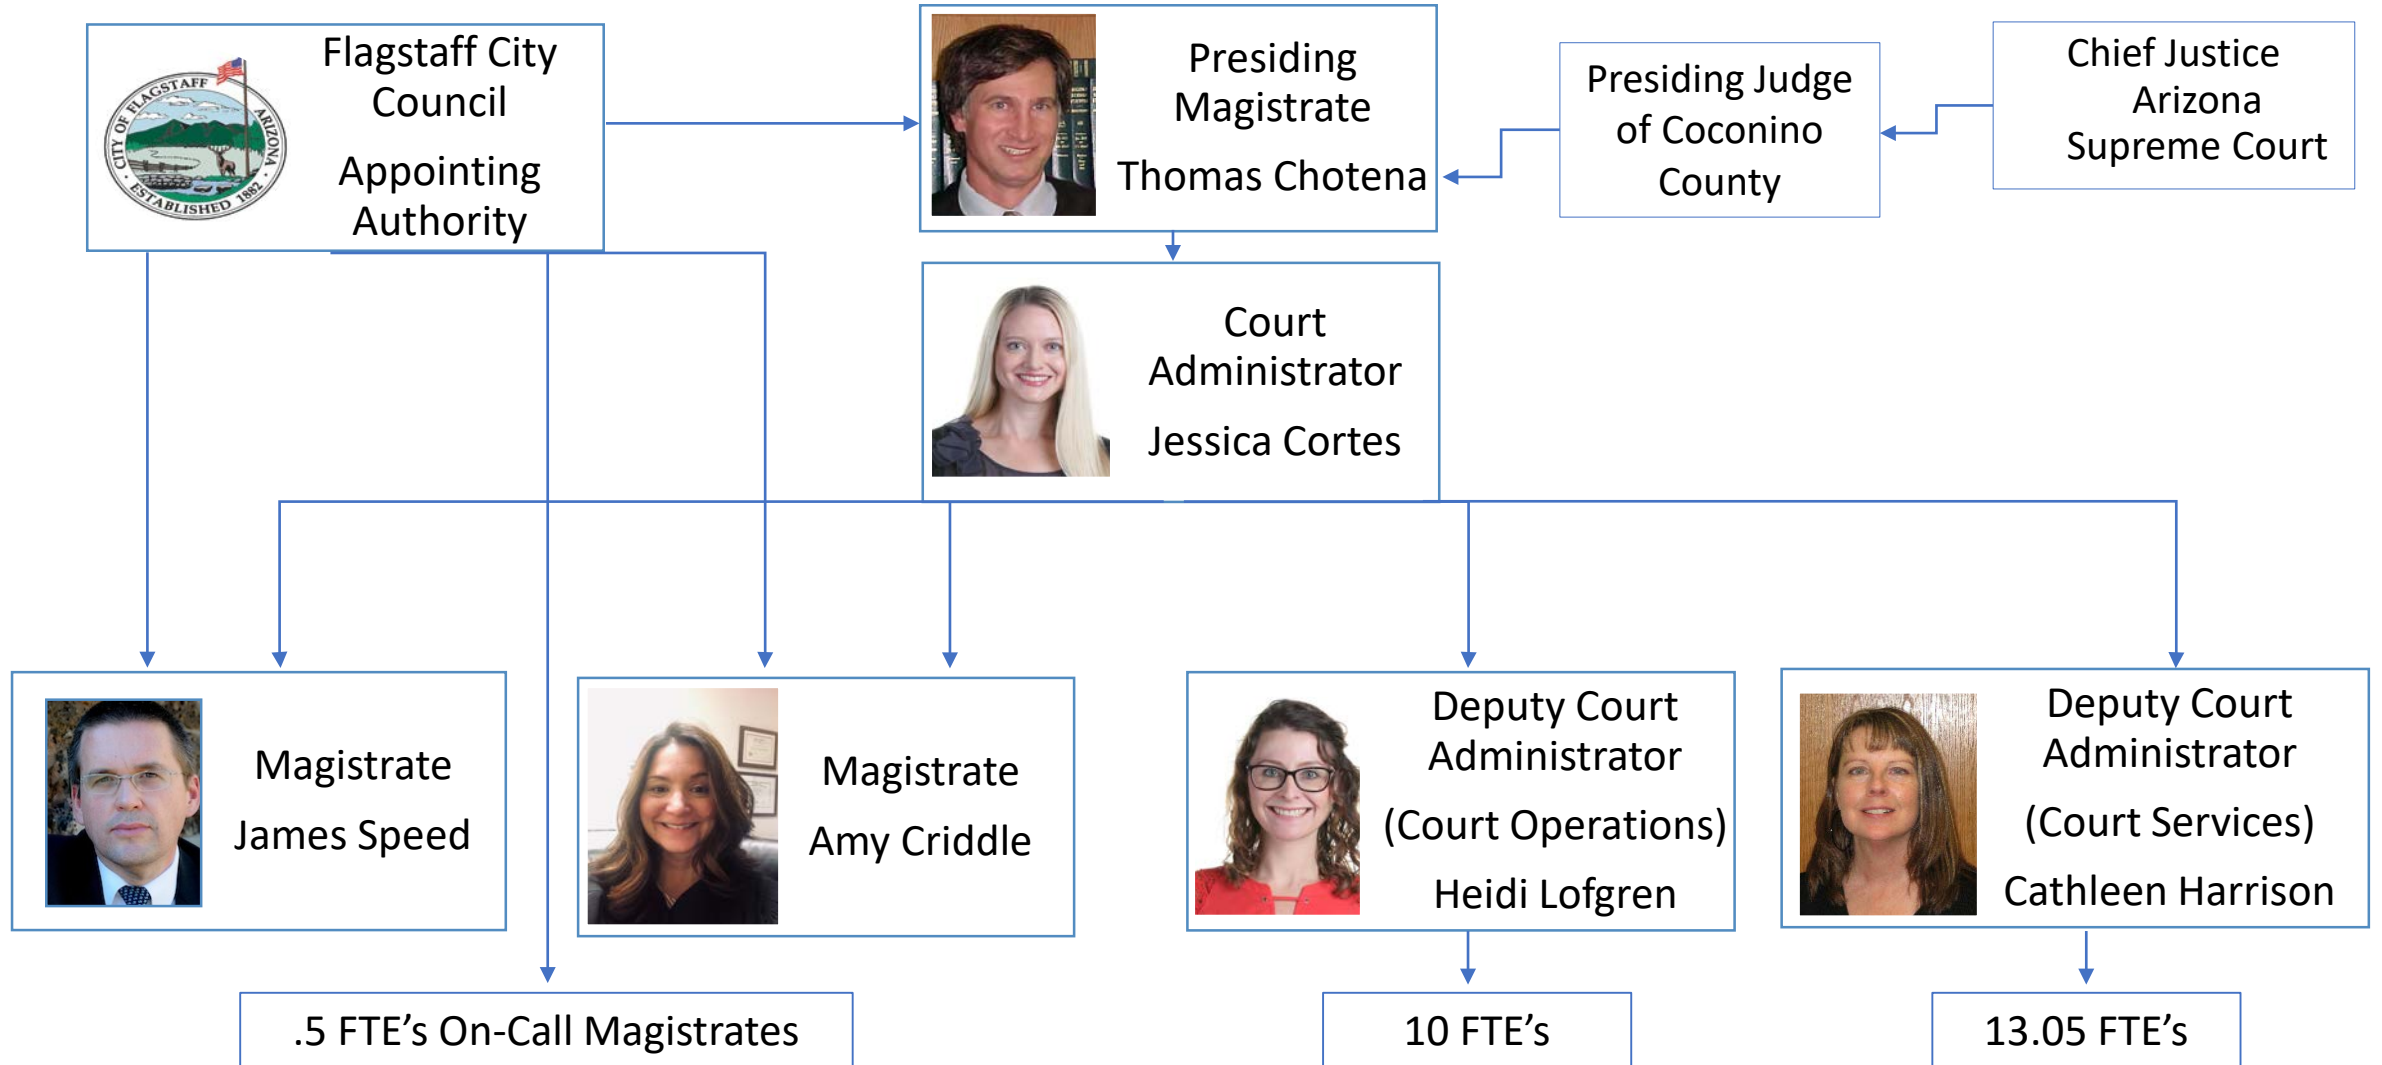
CITY OF FLAGSTAFF ARIZONA ESTABLISHED 1882

Flagstaff City Council

Appointing Authority

Presiding Magistrate

Thomas Chotena

Presiding Judge of Coconino County

Chief Justice Arizona Supreme Court

Court Administrator

Jessica Cortes

Magistrate

James Speed

Magistrate

Amy Criddle

Deputy Court Administrator

(Court Operations)

Heidi Lofgren

Deputy Court Administrator

(Court Services)

Cathleen Harrison

.5 FTE's On-Call Magistrates

10 FTE's

13.05 FTE's